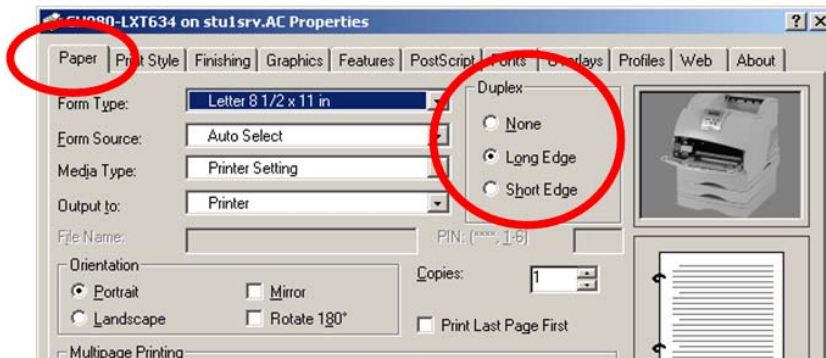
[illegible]080-LXT634 on stu1srv.AC Properties
? X

Paper | Print Style | Finishing | Graphics | Features | PostScript | Fonts | Overlays | Profiles | Web | About

Form Type: Letter 8 1/2 x 11 in
Form Source: Auto Select
Media Type: Printer Setting
Output to: Printer
File Name:

Duplex
None
Long Edge
Short Edge

PIN: (****, 1-6)

Orientation
Portrait
Landscape
Mirror
Rotate 180°

Copies: 1

Print Last Page First

Multipage Printing